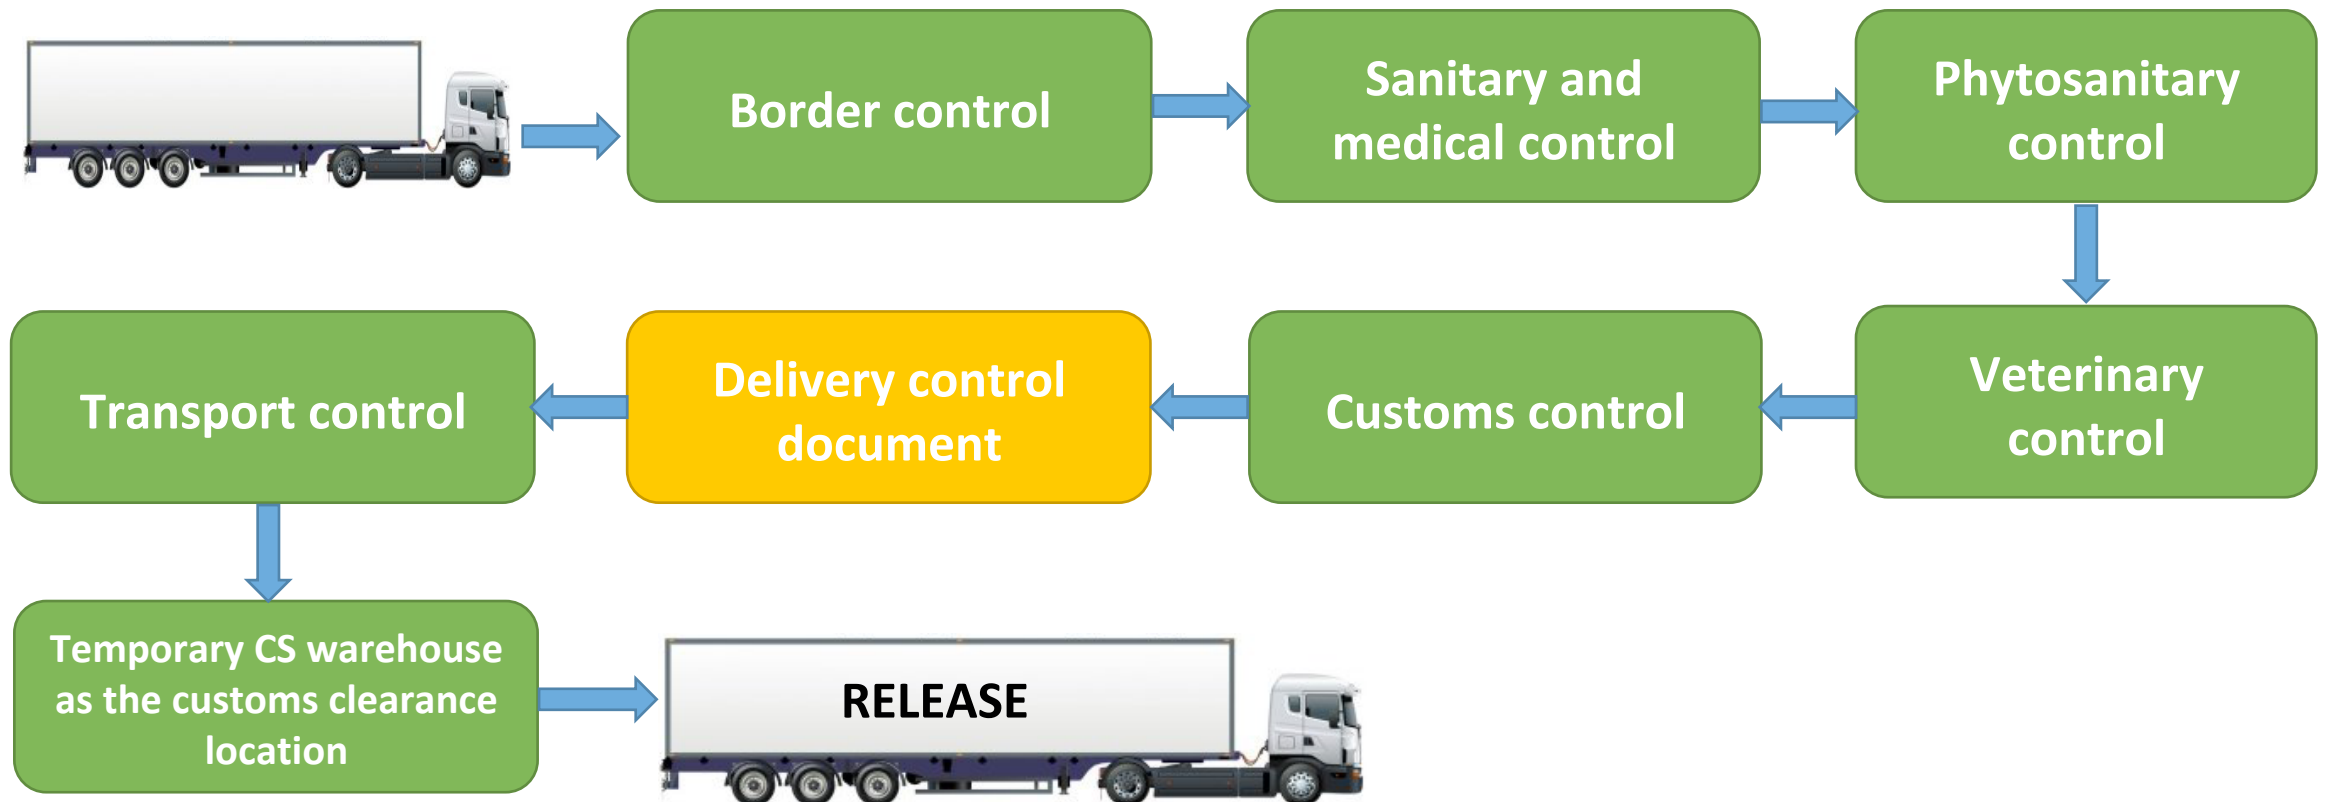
Border control

Sanitary and medical control

Phytosanitary control

Veterinary control

Customs control

Delivery control document

Transport control

Temporary CS warehouse as the customs clearance location

RELEASE